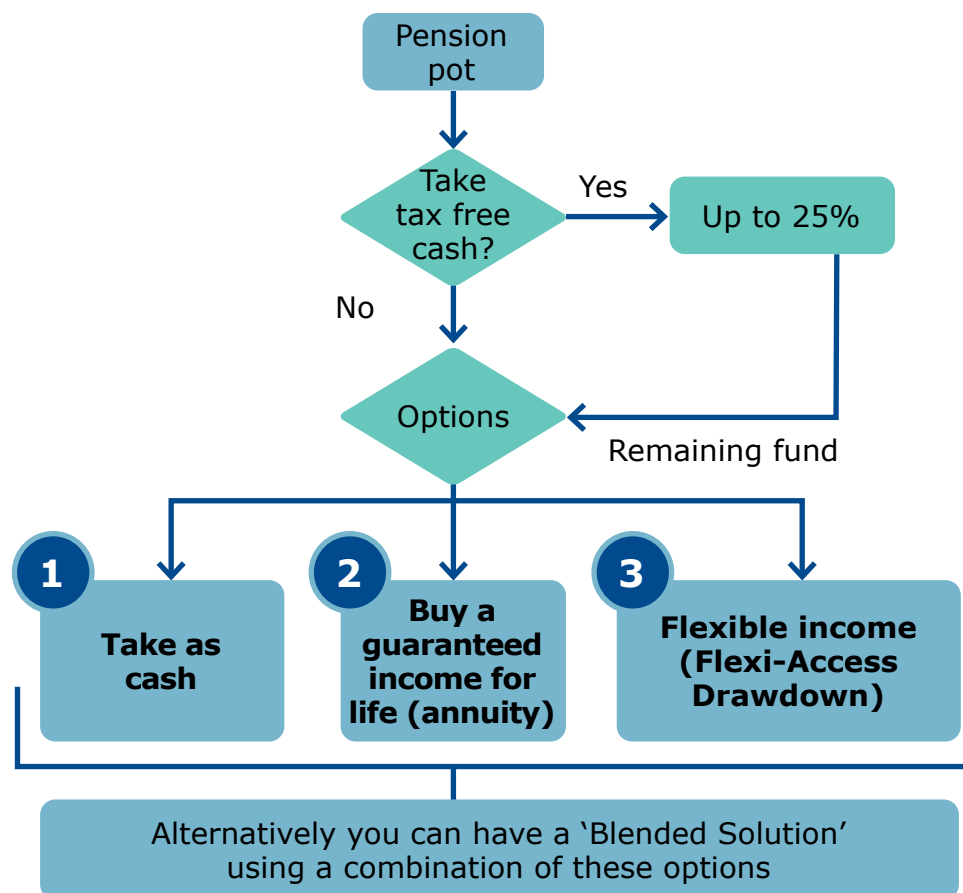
Pension pot

Take tax free cash?

Yes

Up to 25%

No

Options

Remaining fund

1

Take as cash

2

Buy a guaranteed income for life (annuity)

3

Flexible income (Flexi-Access Drawdown)

Alternatively you can have a 'Blended Solution' using a combination of these options